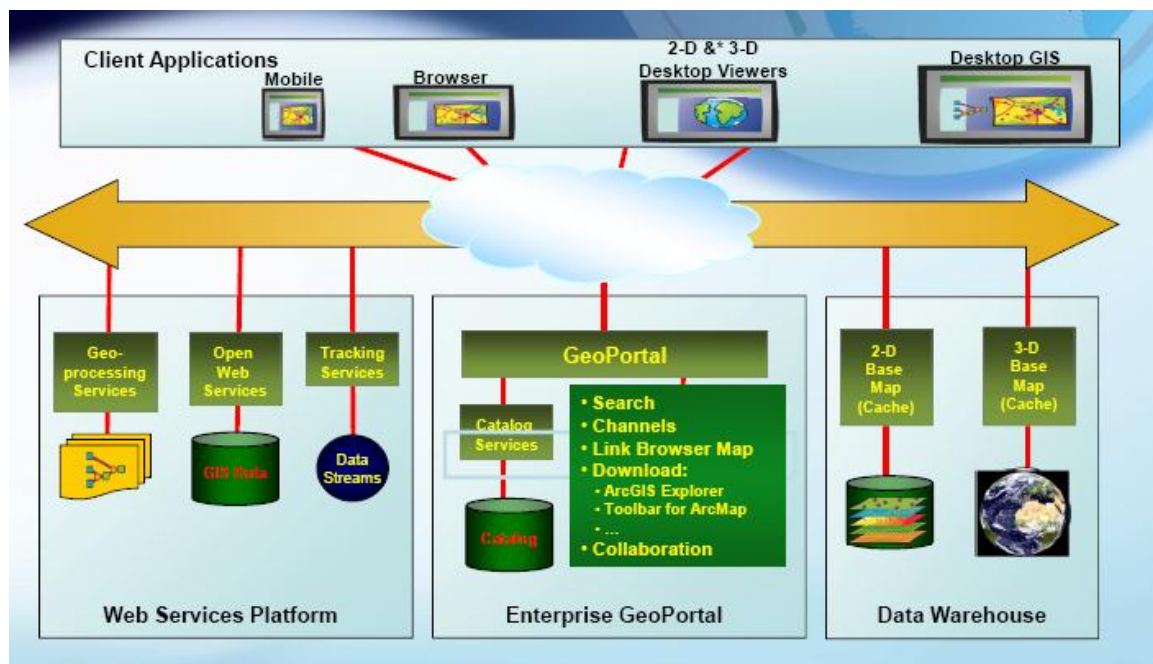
Client Applications

Mobile

Browser

2-D &* 3-D Desktop Viewers

Desktop GIS

Geo-processing Services

Open Web Services

Tracking Services

GIS Data

Data Streams

GeoPortal

Catalog Services

Catalog

• Search
• Channels
• Link Browser Map
• Download:
• ArcGIS Explorer
• Toolbar for ArcMap
• ...
• Collaboration

2-D Base Map (Cache)

3-D Base Map (Cache)

Web Services Platform

Enterprise GeoPortal

Data Warehouse